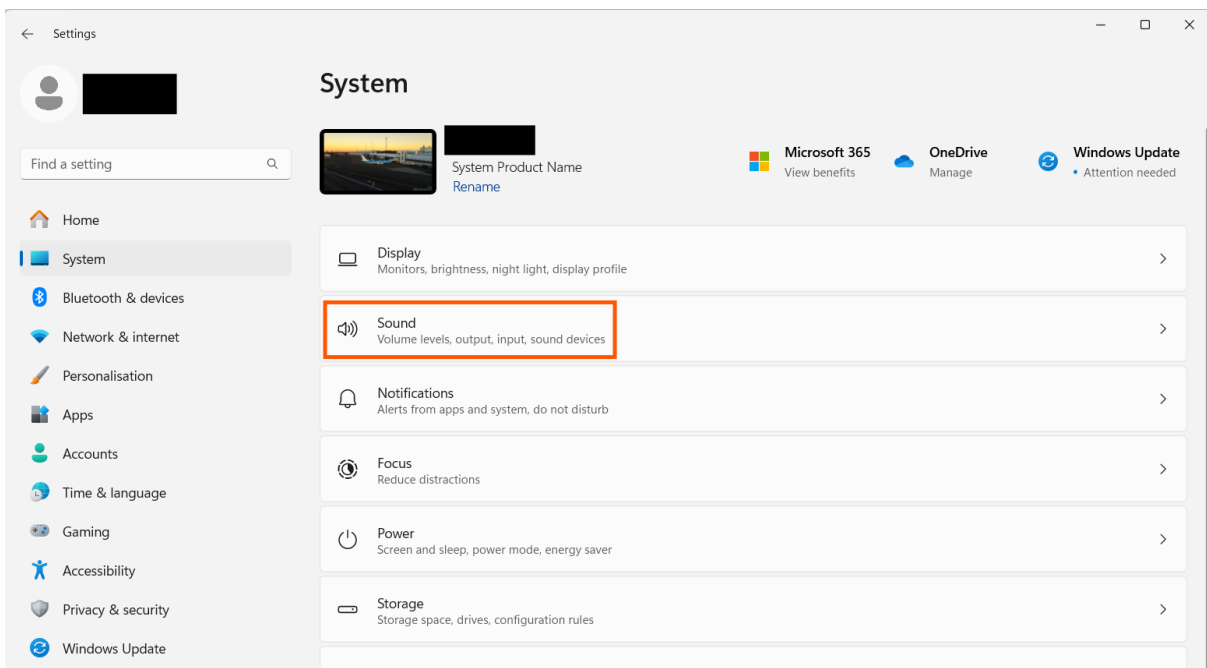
Settings

Find a setting

Home
System
Bluetooth & devices
Network & internet
Personalisation
Apps
Accounts
Time & language
Gaming
Accessibility
Privacy & security
Windows Update

System

System Product Name
Rename

Microsoft 365
View benefits

OneDrive
Manage

Windows Update
• Attention needed

Display
Monitors, brightness, night light, display profile

Sound
Volume levels, output, input, sound devices

Notifications
Alerts from apps and system, do not disturb

Focus
Reduce distractions

Power
Screen and sleep, power mode, energy saver

Storage
Storage space, drives, configuration rules